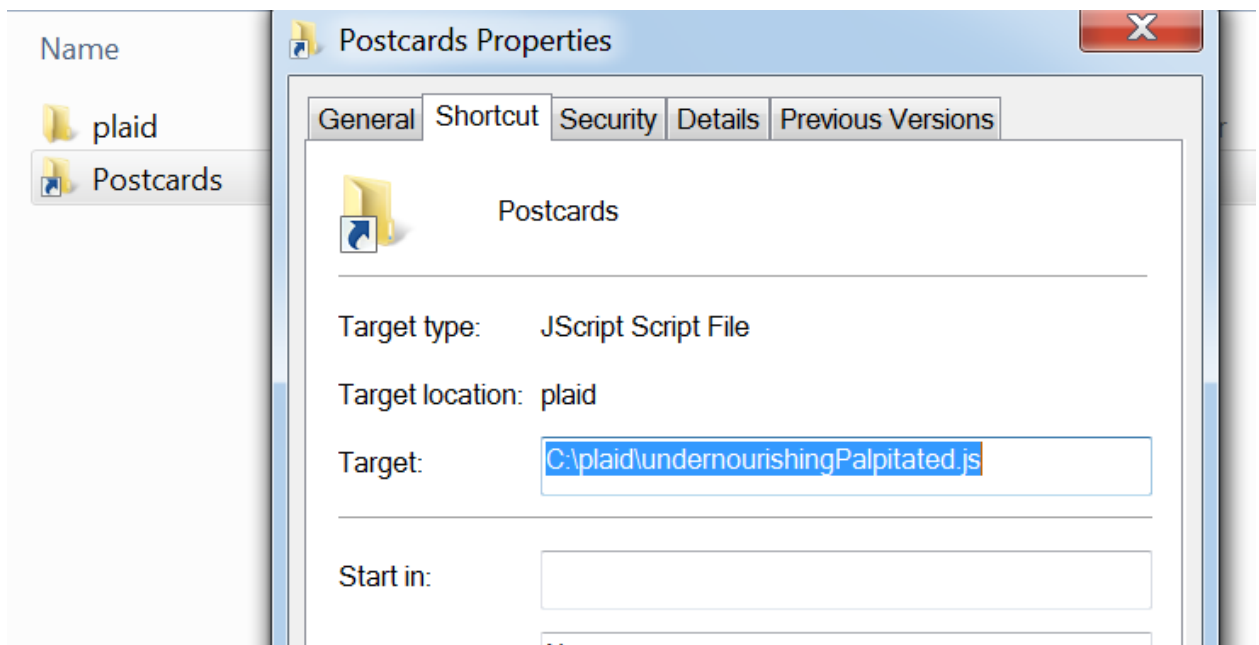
Name
plaid
Postcards

Postcards Properties

General | Shortcut | Security | Details | Previous Versions

Postcards

Target type: JScript Script File

Target location: plaid

Target: C:\plaid\undernourishingPalpitated.js

Start in: